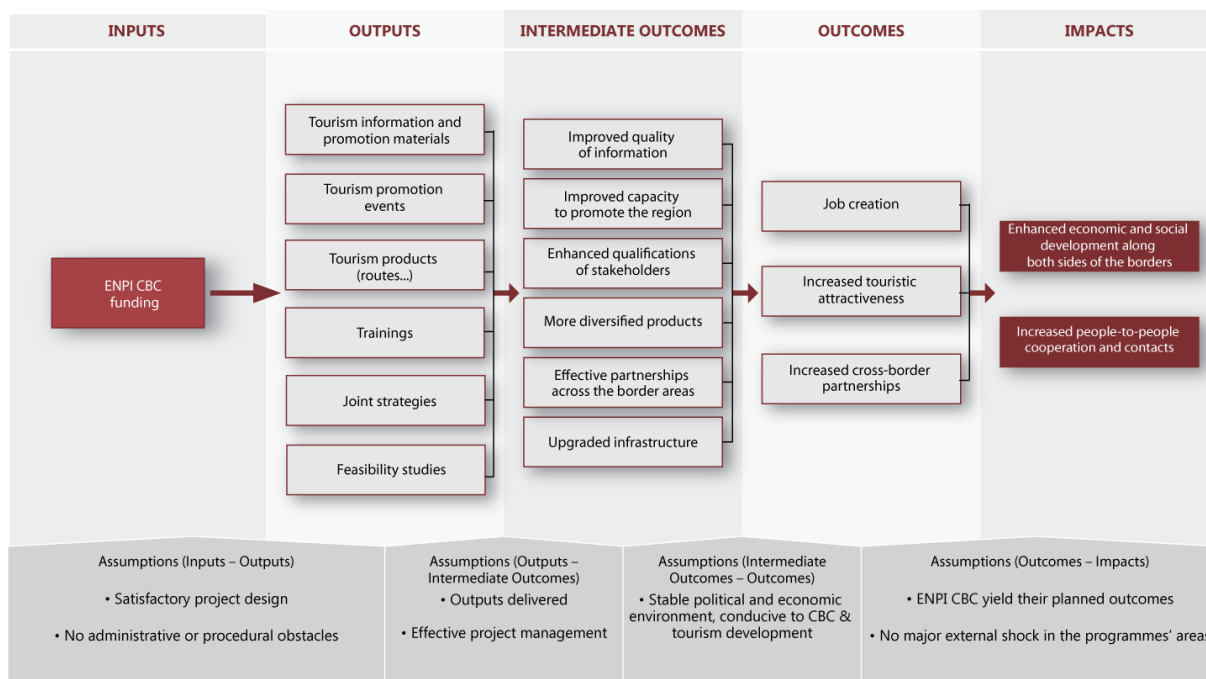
INPUTS

OUTPUTS

INTERMEDIATE OUTCOMES

OUTCOMES

IMPACTS

ENPI CBC funding

Tourism information and promotion materials

Tourism promotion events

Tourism products (routes...)

Trainings

Joint strategies

Feasibility studies

Improved quality of information

Improved capacity to promote the region

Enhanced qualifications of stakeholders

More diversified products

Effective partnerships across the border areas

Upgraded infrastructure

Job creation

Increased touristic attractiveness

Increased cross-border partnerships

Enhanced economic and social development along both sides of the borders

Increased people-to-people cooperation and contacts

Assumptions (Inputs – Outputs)

• Satisfactory project design

• No administrative or procedural obstacles

Assumptions (Outputs – Intermediate Outcomes)

• Outputs delivered

• Effective project management

Assumptions (Intermediate Outcomes – Outcomes)

• Stable political and economic environment, conducive to CBC & tourism development

Assumptions (Outcomes – Impacts)

• ENPI CBC yield their planned outcomes

• No major external shock in the programmes' area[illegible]